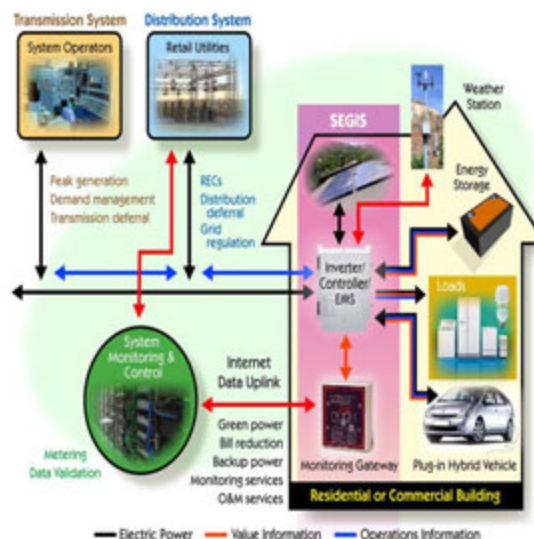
Transmission System
Distribution System
System Operators
Retail Utilities
Weather Station
SEGIS
Energy Storage
Peak generation
Demand management
Transmission deferal
RECs
Distribution deferal
Grid regulation
Inverter/ Controller/ EMS
Loads
System Monitoring & Control
Internet Data Uplink
Green power
Bill reduction
Backup power
Monitoring services
O&M services
Metering
Data Validation
Monitoring Gateway
Plug-in Hybrid Vehicle
Residential or Commercial Building
Electric Power
Value Information
Operations Information